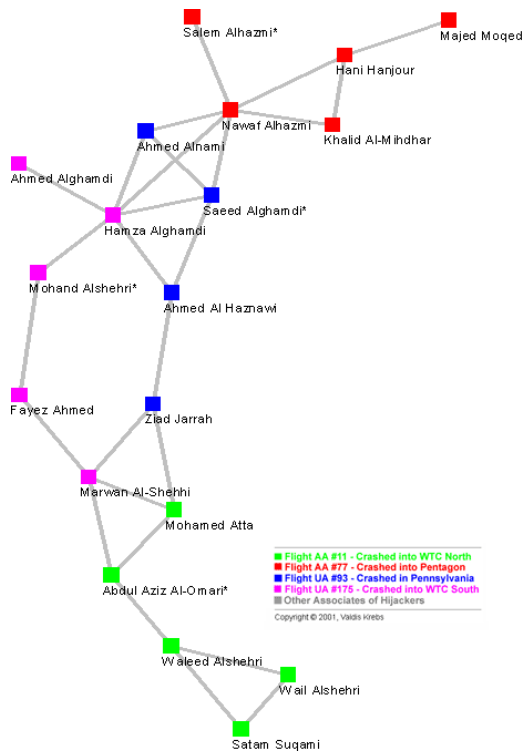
Salem Alhazmi*

Majed Moqed

Hani Hanjour

Nawaf Alhazmi

Khalid Al-Mihdhar

Ahmed Alnami

Ahmed Alghamdi

Saeed Alghamdi*

Hamza Alghamdi

Mohand Alshehri*

Ahmed Al Haznawi

Fayez Ahmed

Ziad Jarrah

Marwan Al-Shehhi

Mohamed Atta

Abdul Aziz Al-Omari*

Flight AA #11 - Crashed into WTC North
Flight AA #77 - Crashed into Pentagon
Flight UA #93 - Crashed in Pennsylvania
Flight UA #175 - Crashed into WTC South
Other Associates of Hijackers

Copyright © 2001, Valdis Krebs

Waleed Alshehri

Wail Alshehri

Satam Suqami